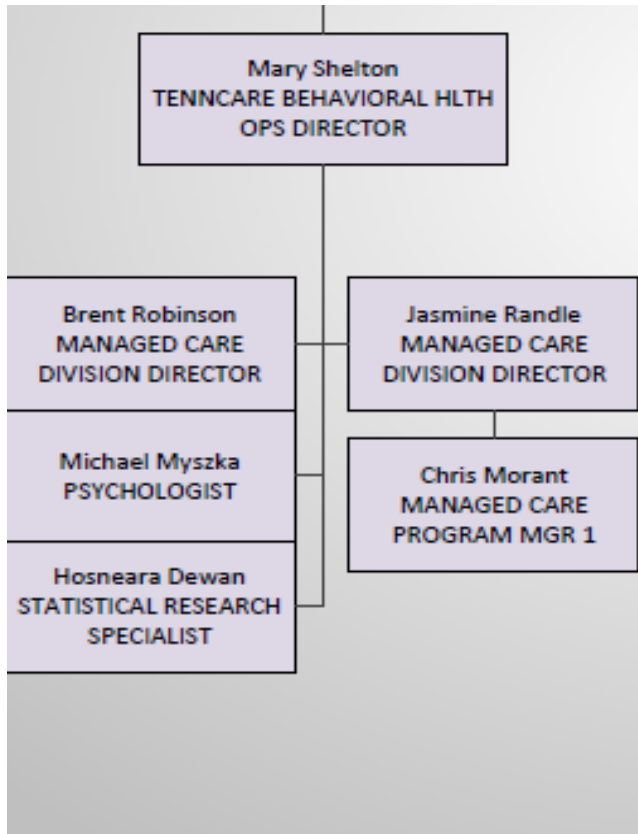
Mary Shelton
TENNCARE BEHAVIORAL HLTH
OPS DIRECTOR

Brent Robinson
MANAGED CARE
DIVISION DIRECTOR

Michael Myszka
PSYCHOLOGIST

Hosneara Dewan
STATISTICAL RESEARCH
SPECIALIST

Jasmine Randle
MANAGED CARE
DIVISION DIRECTOR

Chris Morant
MANAGED CARE
PROGRAM MGR 1